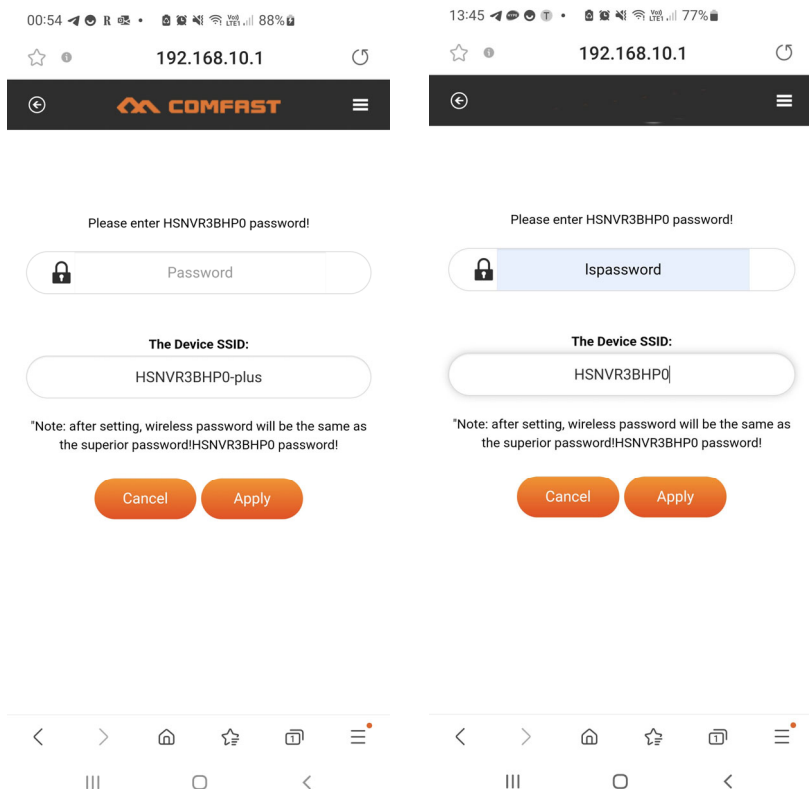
00:54 R 88%

192.168.10.1

COMFAST

Please enter HSNVR3BHP0 password!

Password

The Device SSID:

HSNVR3BHP0-plus

"Note: after setting, wireless password will be the same as the superior password!HSNVR3BHP0 password!

Cancel Apply

1

13:45 77%

192.168.10.1

Please enter HSNVR3BHP0 password!

Ispassword

The Device SSID:

HSNVR3BHP0

"Note: after setting, wireless password will be the same as the superior password!HSNVR3BHP0 password!

Cancel Apply

1